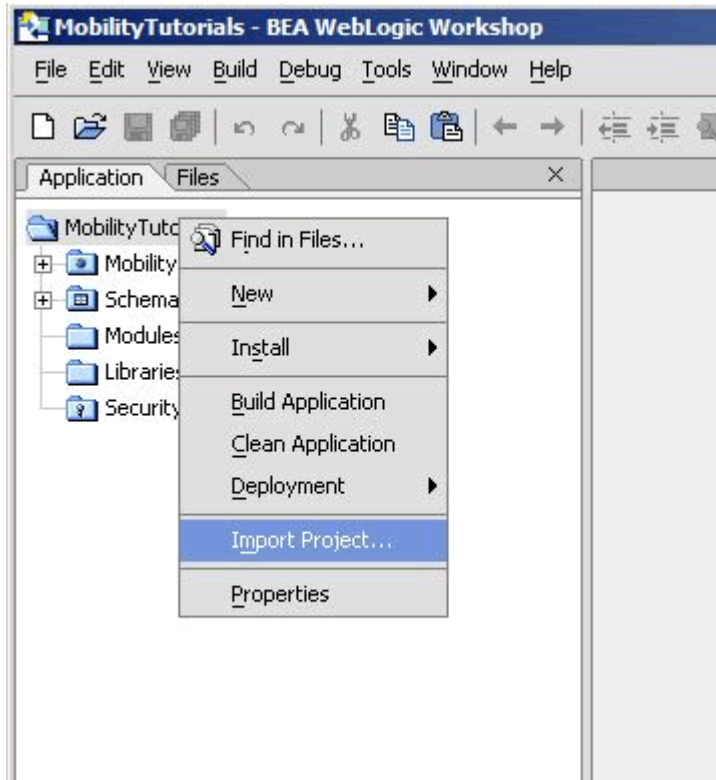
MobilityTutorials - BEA WebLogic Workshop

File Edit View Build Debug Tools Window Help

Application Files ×

MobilityTuto
Mobility
Schema
Modules
Libraries
Security

Find in Files...
New
Install
Build Application
Clean Application
Deployment
Import Project...
Properties